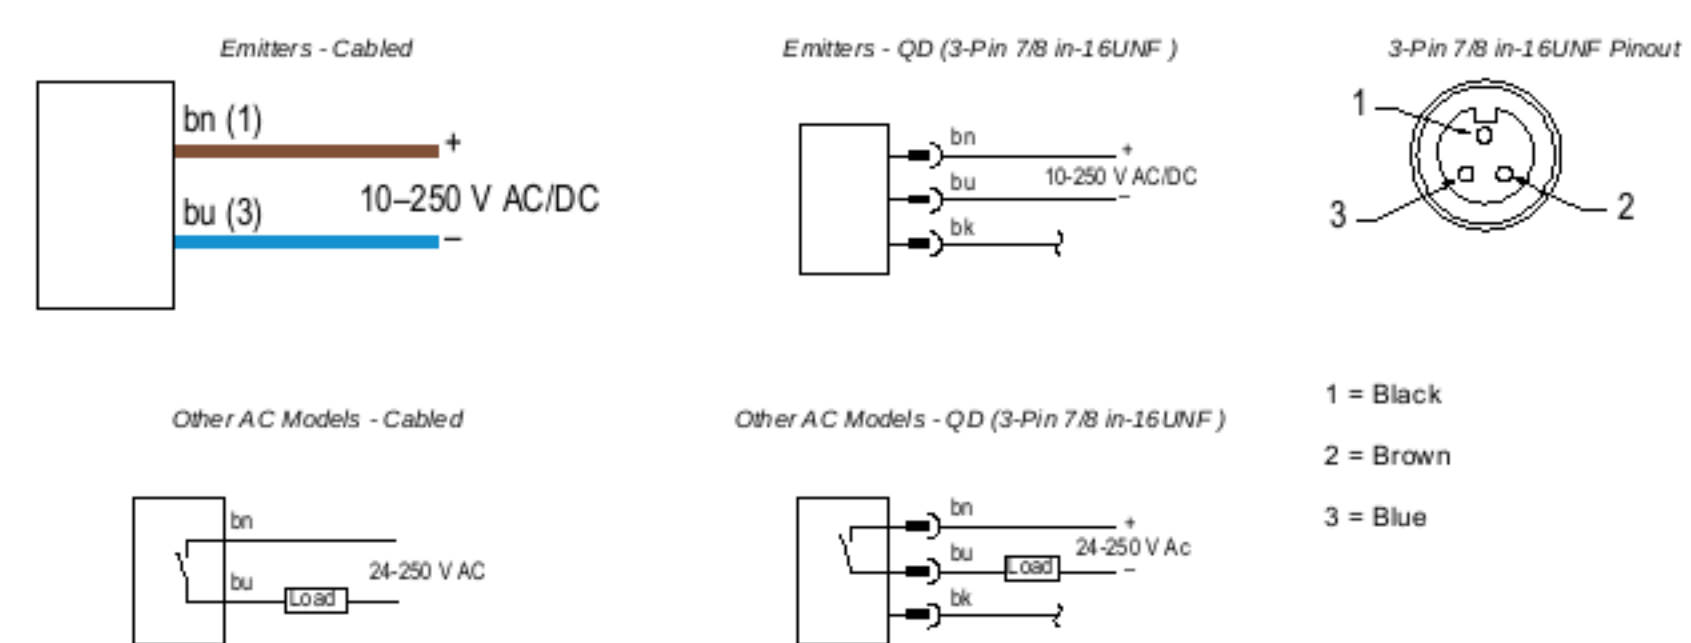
Emitters - Cabled

bn (1)

+

bu (3)

10–250 V AC/DC

–

Emitters - QD (3-Pin 7/8 in-16UNF )

bn

+

10-250 V AC/DC

bu

–

bk

3-Pin 7/8 in-16UNF Pinout

1

3

2

Other AC Models - Cabled

bn

bu

24-250 V AC

Load

Other AC Models - QD (3-Pin 7/8 in-16UNF )

bn

+

bu

24-250 V Ac

Load

–

bk

1 = Black

2 = Brown

3 = Blue